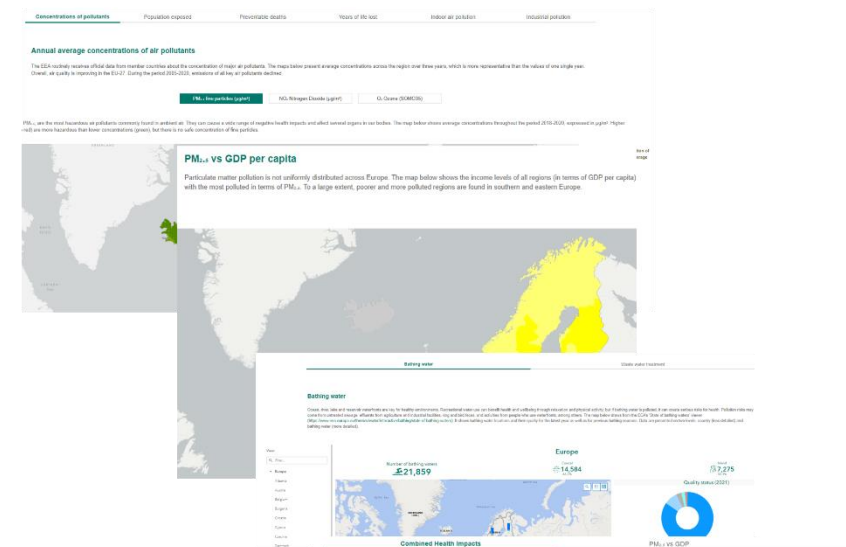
Concentrations of pollutants | Population exposed | Preventable deaths | Years of life lost | Indoor air pollution | Industrial pollution

Annual average concentrations of air pollutants

The EEA routinely receives official data from member countries about the concentration of major air pollutants. The maps below present average concentrations across the region over three years, which is more representative than the values of one single year. Overall, air quality is improving in the EU-27. During the period 2005-2020, emissions of all key air pollutants declined.

PM₂.₅ fine particles (µg/m³) | NO₂ Nitrogen Dioxide (µg/m³) | O₃ Ozone (SOMO35)

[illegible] are the most hazardous air pollutants commonly found in ambient air. They can cause a wide range of negative health impacts and affect several organs in our bodies. The map below shows average concentrations throughout the period 2018-2020, expressed in µg/m³. Higher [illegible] are more hazardous than lower concentrations (green), but there is no safe concentration of fine particles.

PM₂.₅ vs GDP per capita

Particulate matter pollution is not uniformly distributed across Europe. The map below shows the income levels of all regions (in terms of GDP per capita) with the most polluted in terms of PM₂.₅. To a large extent, poorer and more polluted regions are found in southern and eastern Europe.

Bathing water | Waste water treatment

Bathing water

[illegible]

Europe

Number of bathing waters
21,859

14,584

7,275

Quality status (2021)

Combined Health Impacts

PM₂.₅ vs GDP